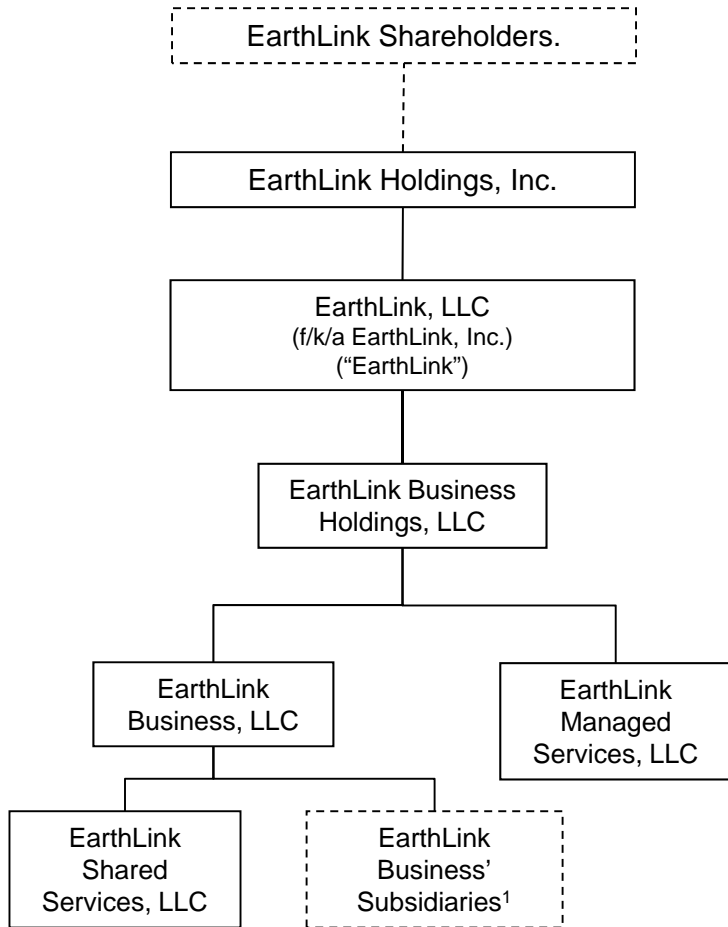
EarthLink Shareholders.

EarthLink Holdings, Inc.

EarthLink, LLC
(f/k/a EarthLink, Inc.)
("EarthLink")

EarthLink Business Holdings, LLC

EarthLink Business, LLC

EarthLink Managed Services, LLC

EarthLink Shared Services, LLC

EarthLink Business' Subsidiaries$^1$